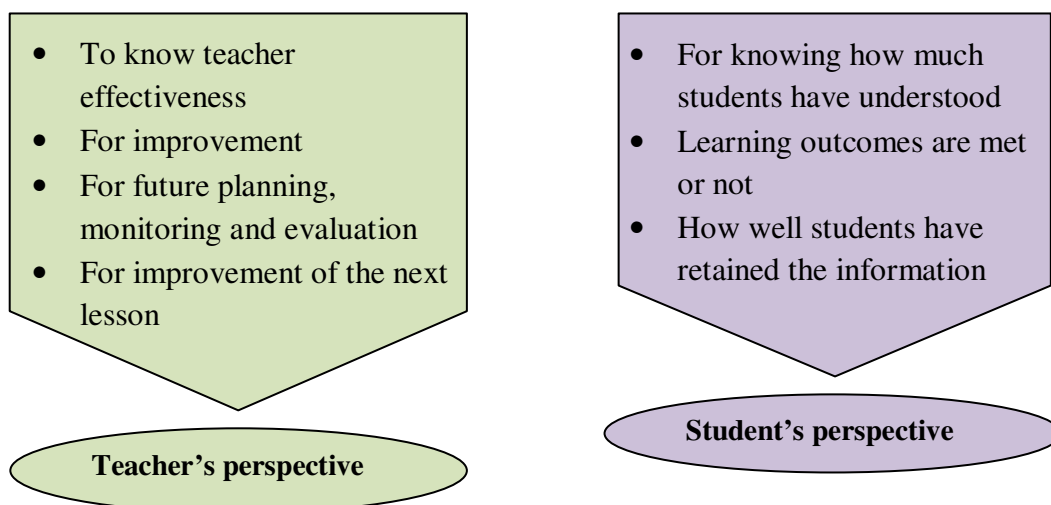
- To know teacher effectiveness
- For improvement
- For future planning, monitoring and evaluation
- For improvement of the next lesson

Teacher’s perspective

- For knowing how much students have understood
- Learning outcomes are met or not
- How well students have retained the information

Student’s perspective